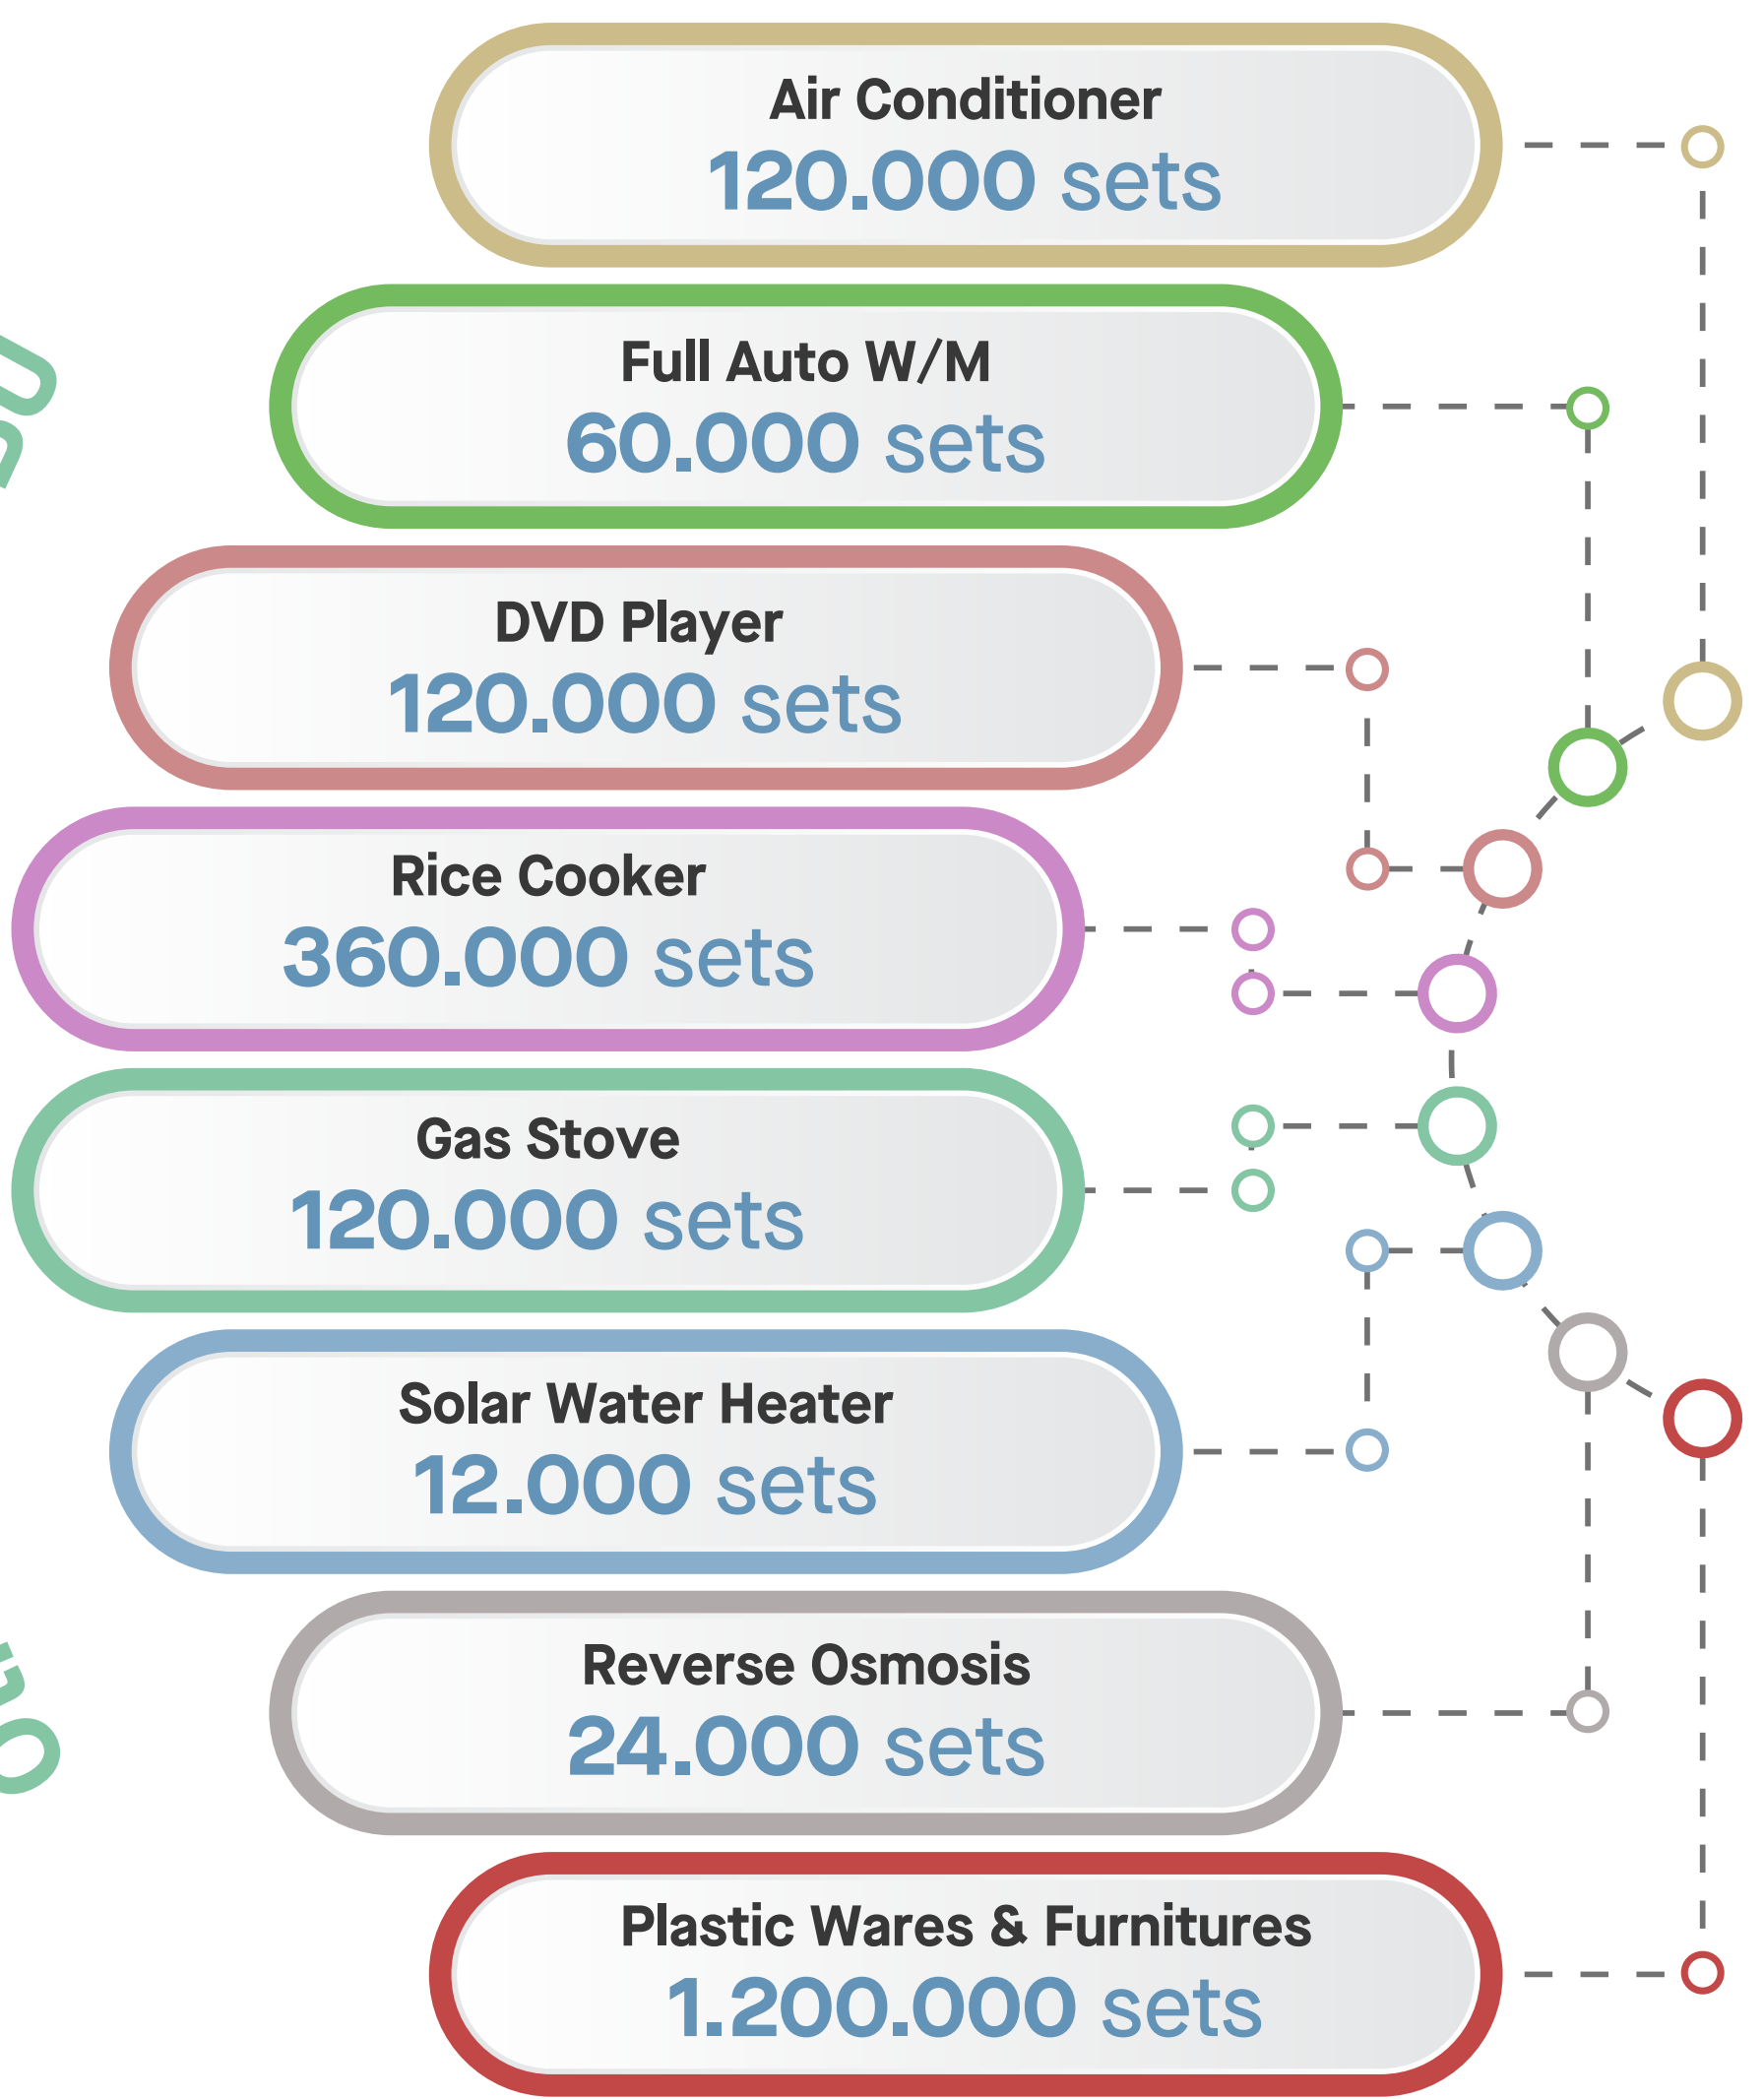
Air Conditioner
120.000 sets

Full Auto W/M
60.000 sets

DVD Player
120.000 sets

Rice Cooker
360.000 sets

Gas Stove
120.000 sets

Solar Water Heater
12.000 sets

Reverse Osmosis
24.000 sets

Plastic Wares & Furnitures
1.200.000 sets